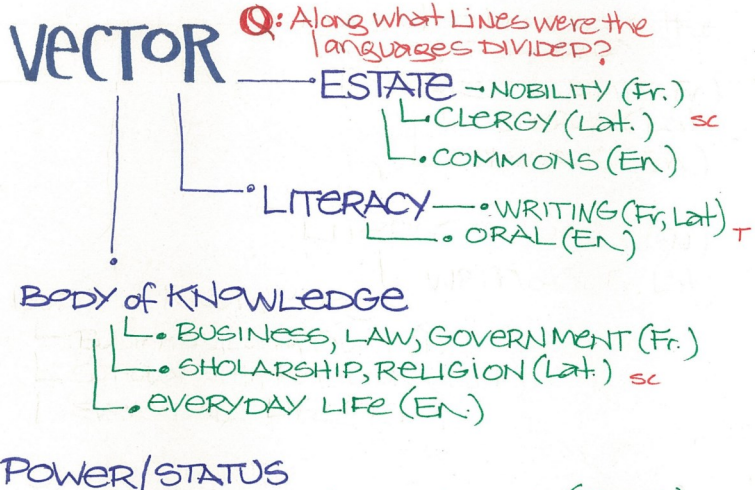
VECTOR

Q: Along what Lines were the languages DIVIDED?

ESTATE
• NOBILITY (Fr.)
• CLERGY (Lat.) SC
• COMMONS (En)

LITERACY
• WRITING (Fr, Lat) T
• ORAL (En)

BODY of KNOWLEDGE
• BUSINESS, LAW, GOVERNMENT (Fr.)
• SHOLARSHIP, RELIGION (Lat.) SC
• EVERYDAY LIFE (En.)

POWER/STATUS